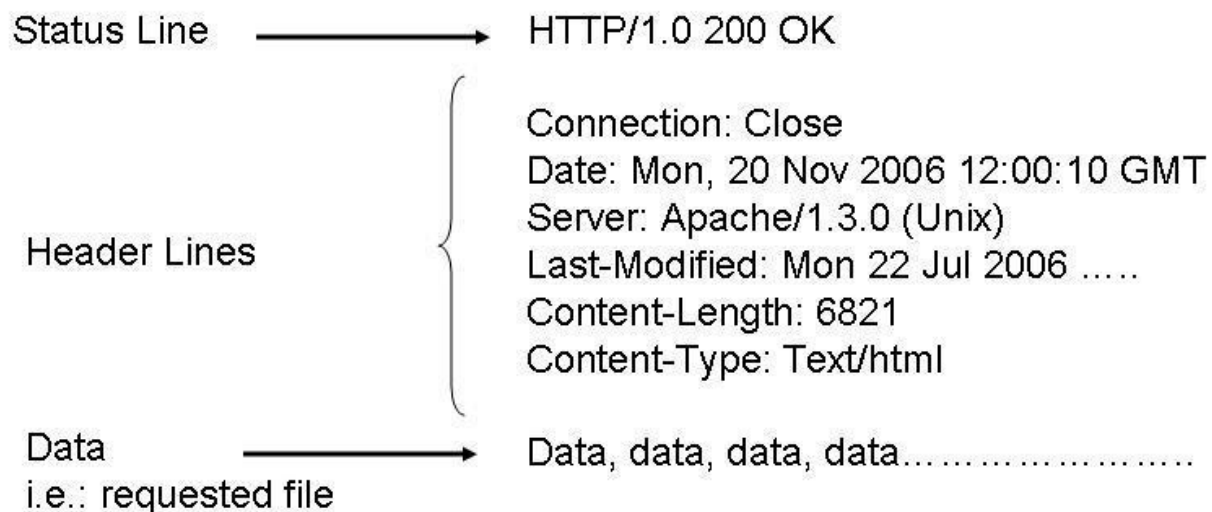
Status Line

HTTP/1.0 200 OK

Header Lines

Connection: Close
Date: Mon, 20 Nov 2006 12:00:10 GMT
Server: Apache/1.3.0 (Unix)
Last-Modified: Mon 22 Jul 2006 .....
Content-Length: 6821
Content-Type: Text/html

Data
i.e.: requested file

Data, data, data, data……………………